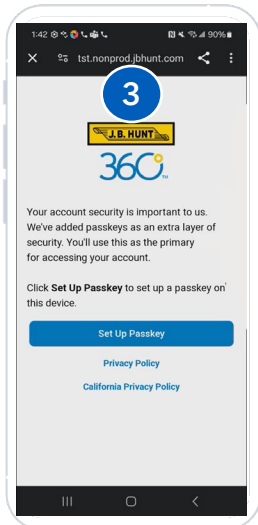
1:42 90%

tst.nonprod.jbhunt.com

3

J.B. HUNT

360

Your account security is important to us. We've added passkeys as an extra layer of security. You'll use this as the primary for accessing your account.

Click **Set Up Passkey** to set up a passkey on this device.

Set Up Passkey

Privacy Policy

California Privacy Policy